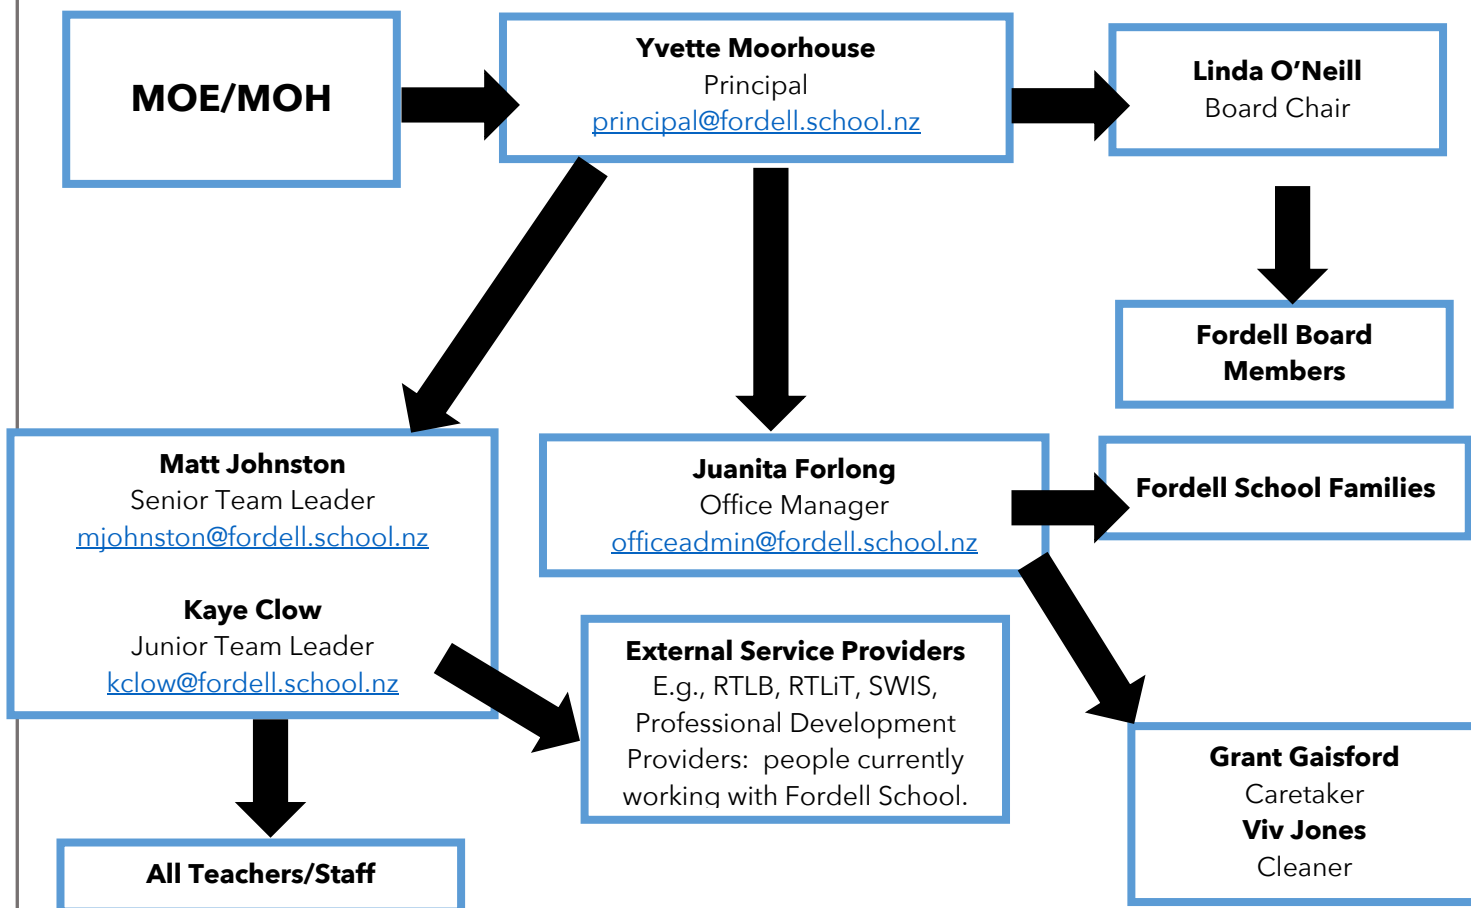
MOE/MOH

Yvette Moorhouse
Principal
principal@fordell.school.nz

Linda O'Neill
Board Chair

Fordell Board Members

Matt Johnston
Senior Team Leader
mjohnston@fordell.school.nz

Kaye Clow
Junior Team Leader
kclow@fordell.school.nz

Juanita Forlong
Office Manager
officeadmin@fordell.school.nz

Fordell School Families

External Service Providers
E.g., RTLB, RTLiT, SWIS, Professional Development Providers: people currently working with Fordell School.

Grant Gaisford
Caretaker
Viv Jones
Cleaner

All Teachers/Staff